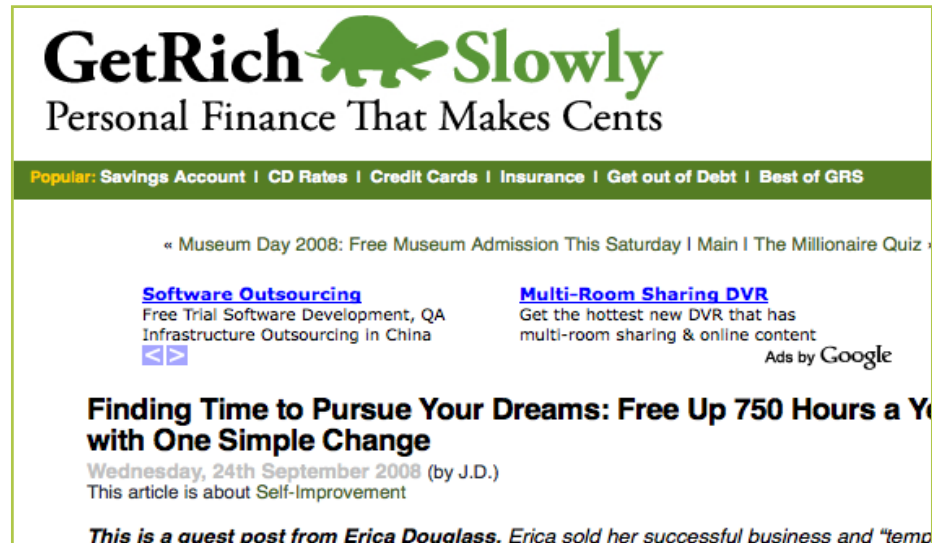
GetRich Slowly
Personal Finance That Makes Cents

Popular: Savings Account | CD Rates | Credit Cards | Insurance | Get out of Debt | Best of GRS

« Museum Day 2008: Free Museum Admission This Saturday | Main | The Millionaire Quiz »

Software Outsourcing
Free Trial Software Development, QA Infrastructure Outsourcing in China

Multi-Room Sharing DVR
Get the hottest new DVR that has multi-room sharing & online content

< >

Ads by Google

Finding Time to Pursue Your Dreams: Free Up 750 Hours a Y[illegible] with One Simple Change

Wednesday, 24th September 2008 (by J.D.)
This article is about Self-Improvement

This is a guest post from Erica Douglass. Erica sold her successful business and "temp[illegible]